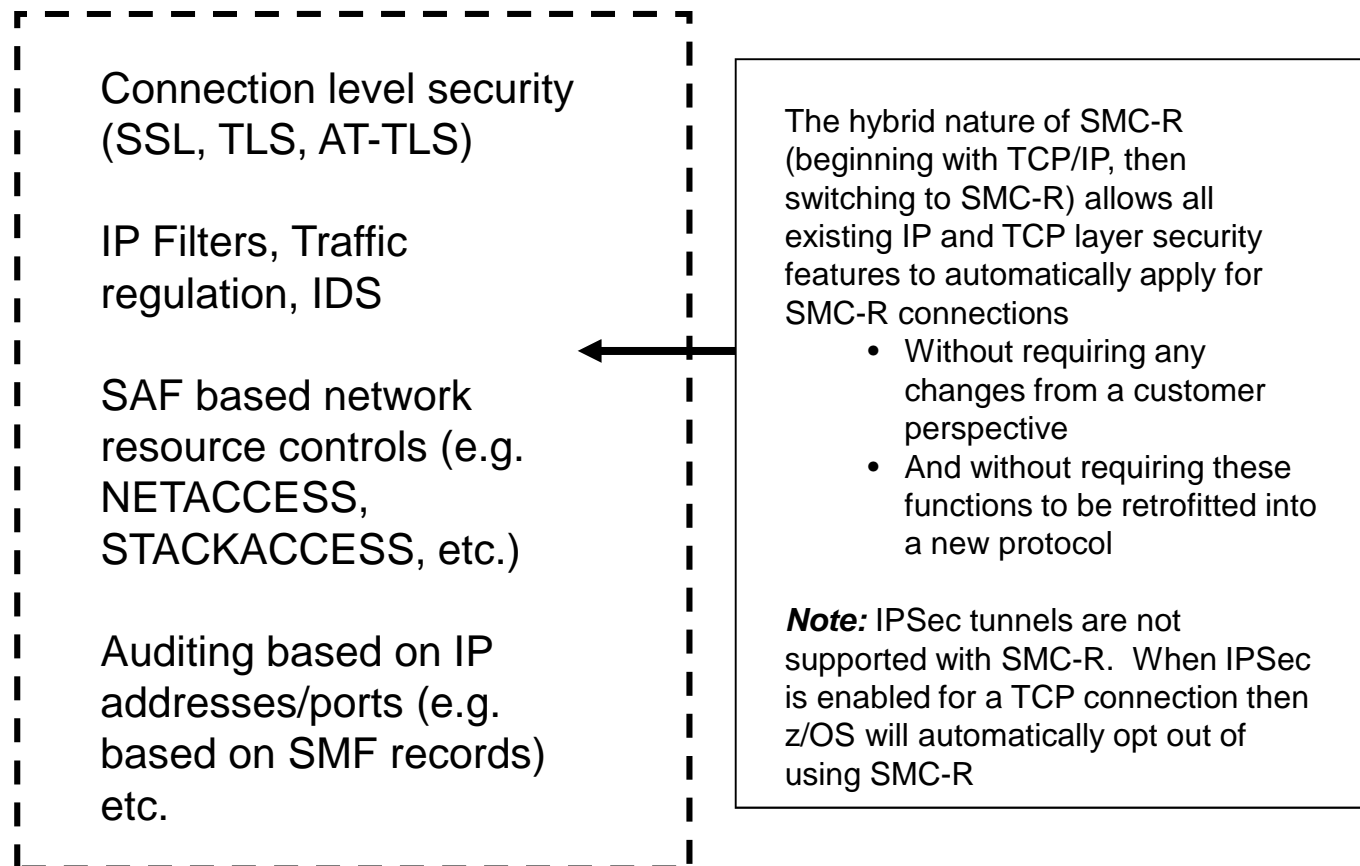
Connection level security (SSL, TLS, AT-TLS)

IP Filters, Traffic regulation, IDS

SAF based network resource controls (e.g. NETACCESS, STACKACCESS, etc.)

Auditing based on IP addresses/ports (e.g. based on SMF records) etc.

The hybrid nature of SMC-R (beginning with TCP/IP, then switching to SMC-R) allows all existing IP and TCP layer security features to automatically apply for SMC-R connections

- Without requiring any changes from a customer perspective
- And without requiring these functions to be retrofitted into a new protocol

***Note:*** IPSec tunnels are not supported with SMC-R. When IPSec is enabled for a TCP connection then z/OS will automatically opt out of using SMC-R